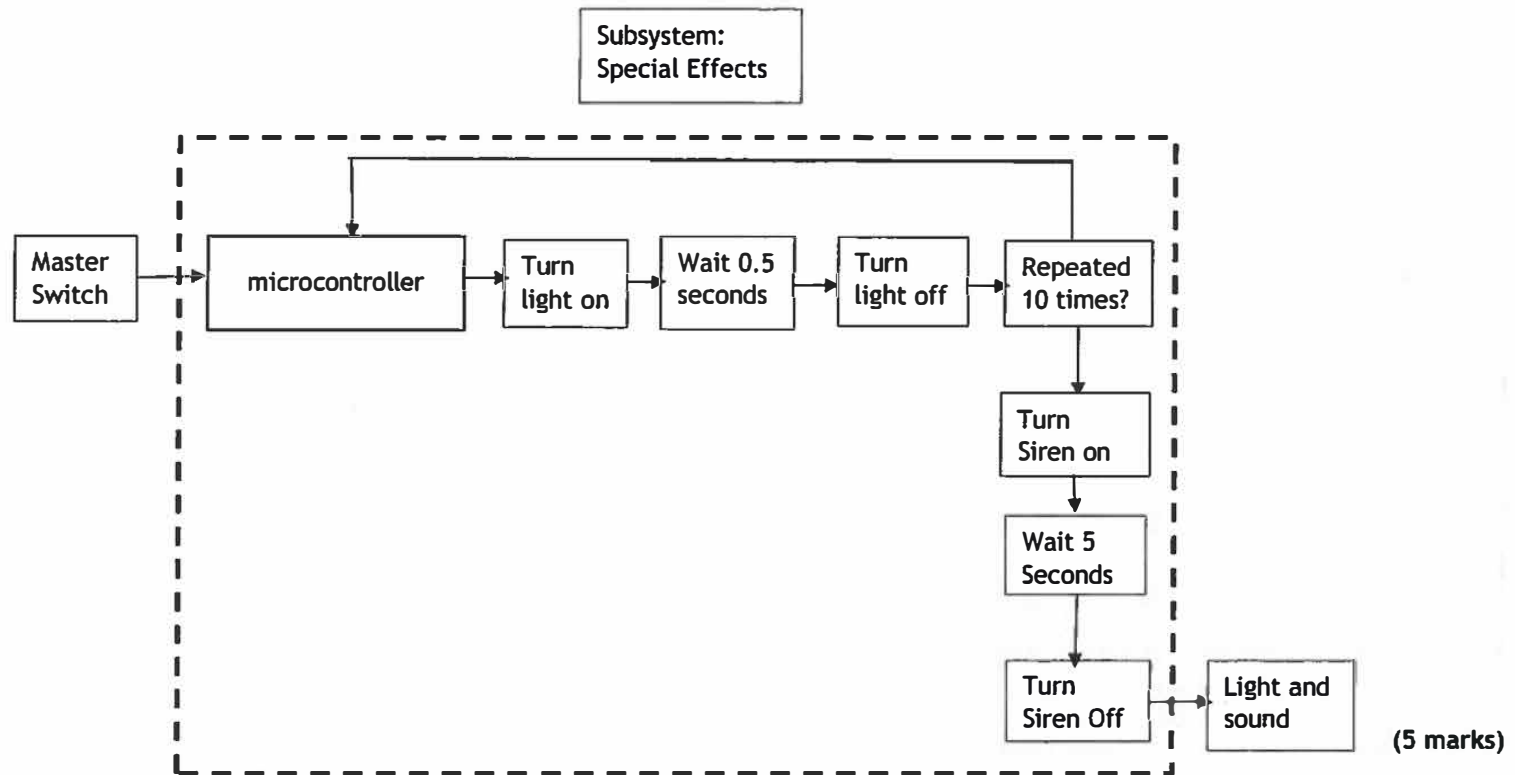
Subsystem:
Special Effects

Master Switch

microcontroller

Turn light on

Wait 0.5 seconds

Turn light off

Repeated 10 times?

Turn Siren on

Wait 5 Seconds

Turn Siren Off

Light and sound

(5 marks)